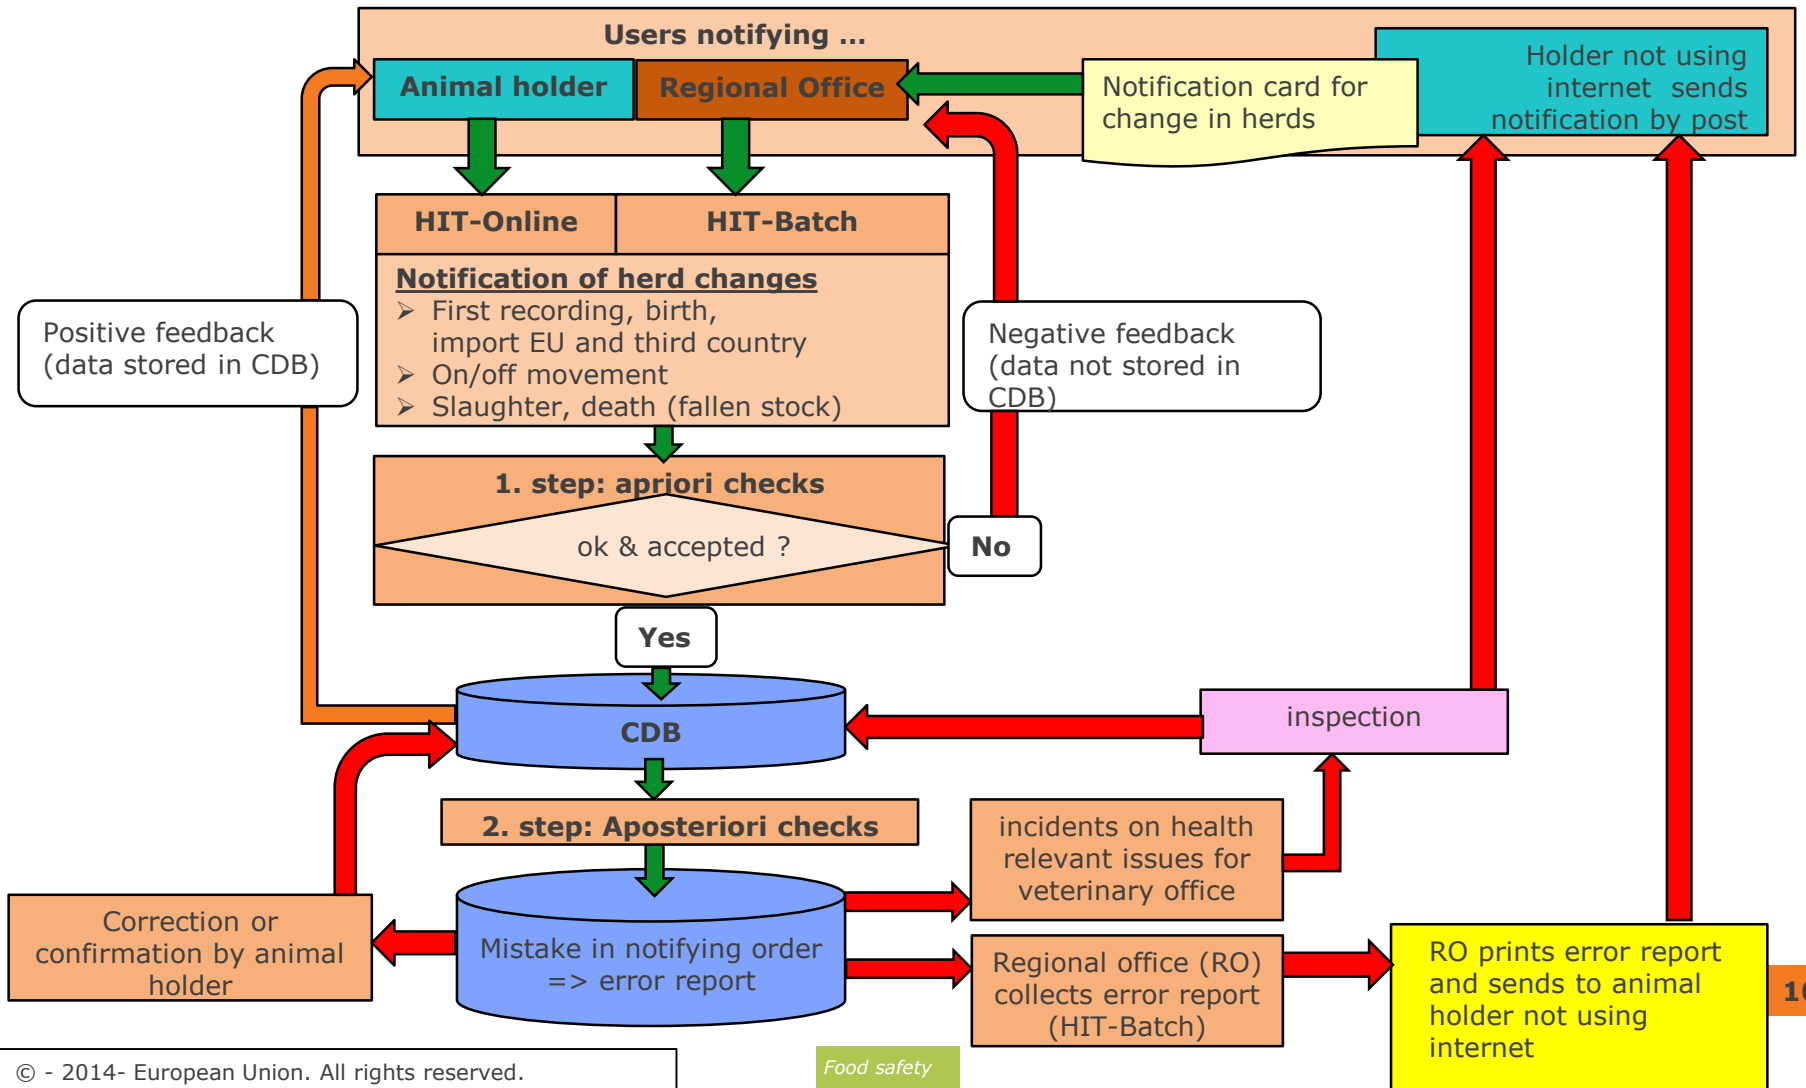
Users notifying ...

Animal holder

Regional Office

Notification card for change in herds

Holder not using internet sends notification by post

HIT-Online

HIT-Batch

Notification of herd changes
➢ First recording, birth, import EU and third country
➢ On/off movement
➢ Slaughter, death (fallen stock)

Positive feedback (data stored in CDB)

Negative feedback (data not stored in CDB)

1. step: apriori checks

ok & accepted ?

No

Yes

CDB

inspection

2. step: Aposteriori checks

incidents on health relevant issues for veterinary office

Correction or confirmation by animal holder

Mistake in notifying order => error report

Regional office (RO) collects error report (HIT-Batch)

RO prints error report and sends to animal holder not using internet

1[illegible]

© - 2014- European Union. All rights reserved.

Food safety